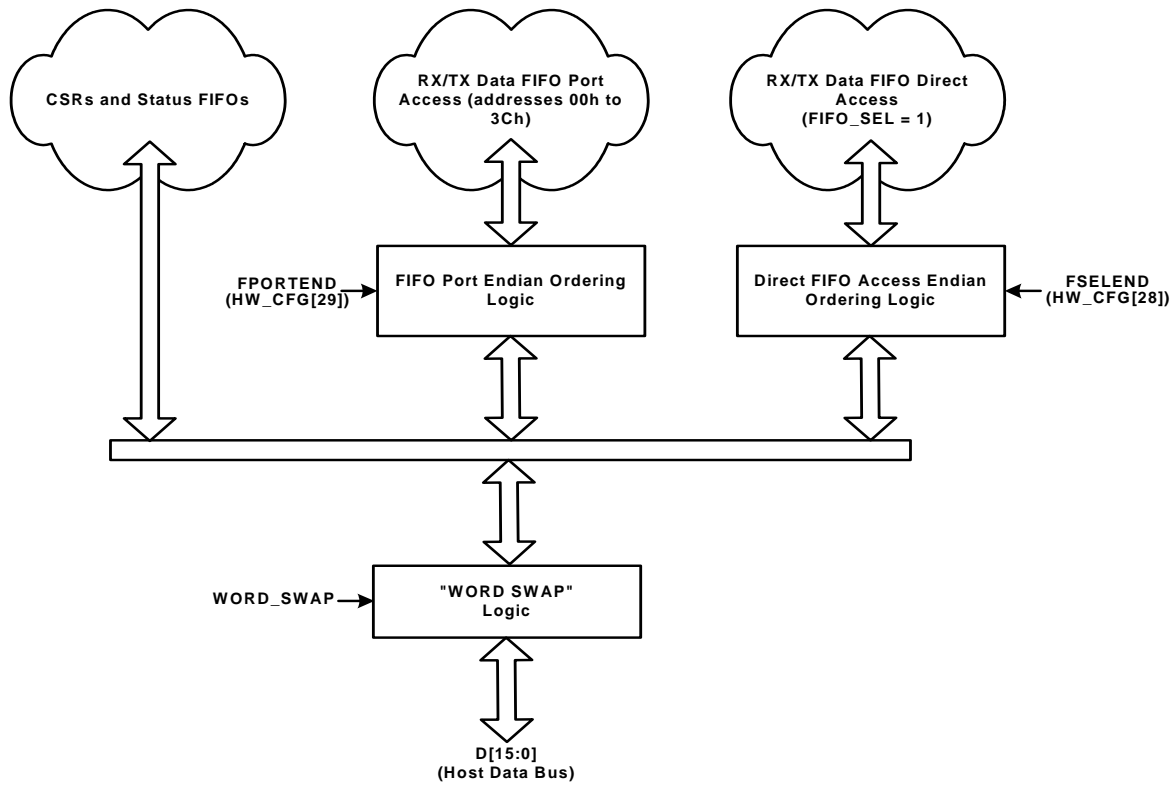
CSRs and Status FIFOs

RX/TX Data FIFO Port Access (addresses 00h to 3Ch)

RX/TX Data FIFO Direct Access (FIFO_SEL = 1)

FPORTEND (HW_CFG[29])

FIFO Port Endian Ordering Logic

Direct FIFO Access Endian Ordering Logic

FSELEND (HW_CFG[28])

WORD_SWAP

"WORD SWAP" Logic

D[15:0] (Host Data Bus)